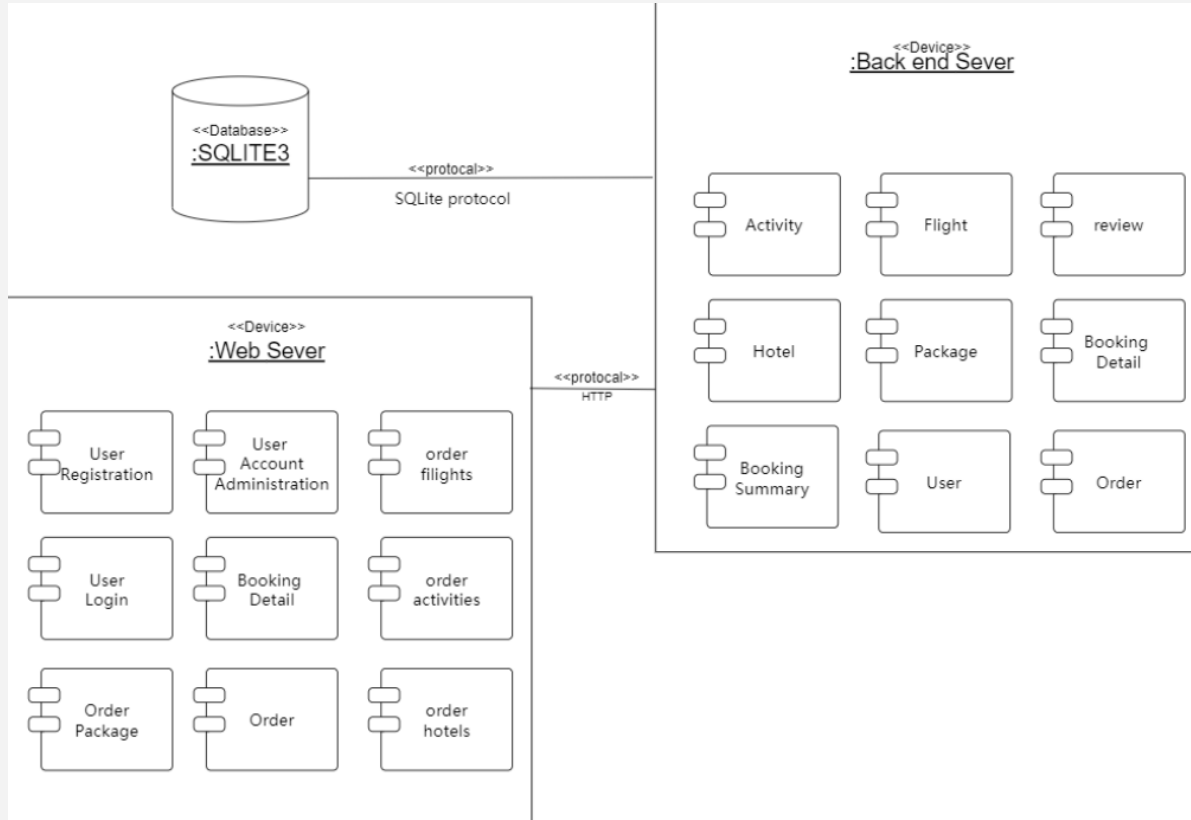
<<Database>>
:SQLITE3

<<protocal>>
SQLite protocol

<<Device>>
:Back end Sever

Activity

Flight

review

Hotel

Package

Booking Detail

Booking Summary

User

Order

<<Device>>
:Web Sever

<<protocal>>
HTTP

User Registration

User Account Administration

order filights

User Login

Booking Detail

order activities

Order Package

Order

order hotels